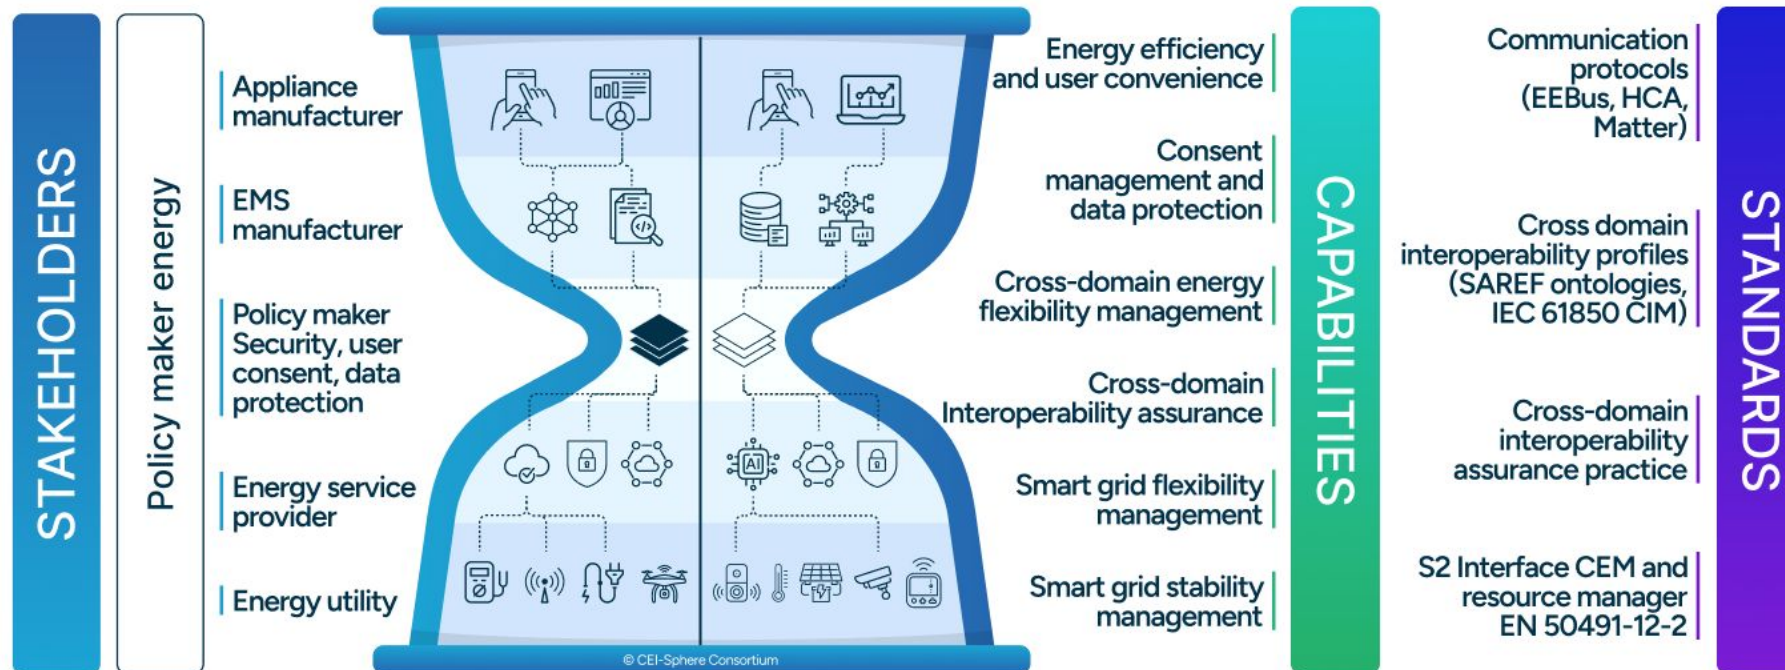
STAKEHOLDERS

Policy maker energy

Appliance manufacturer

EMS manufacturer

Policy maker Security, user consent, data protection

Energy service provider

Energy utility

AI

© CEI-Sphere Consortium

Energy efficiency and user convenience

Consent management and data protection

Cross-domain energy flexibility management

Cross-domain Interoperability assurance

Smart grid flexibility management

Smart grid stability management

CAPABILITIES

Communication protocols (EEBus, HCA, Matter)

Cross domain interoperability profiles (SAREF ontologies, IEC 61850 CIM)

Cross-domain interoperability assurance practice

S2 Interface CEM and resource manager EN 50491-12-2

STANDARDS